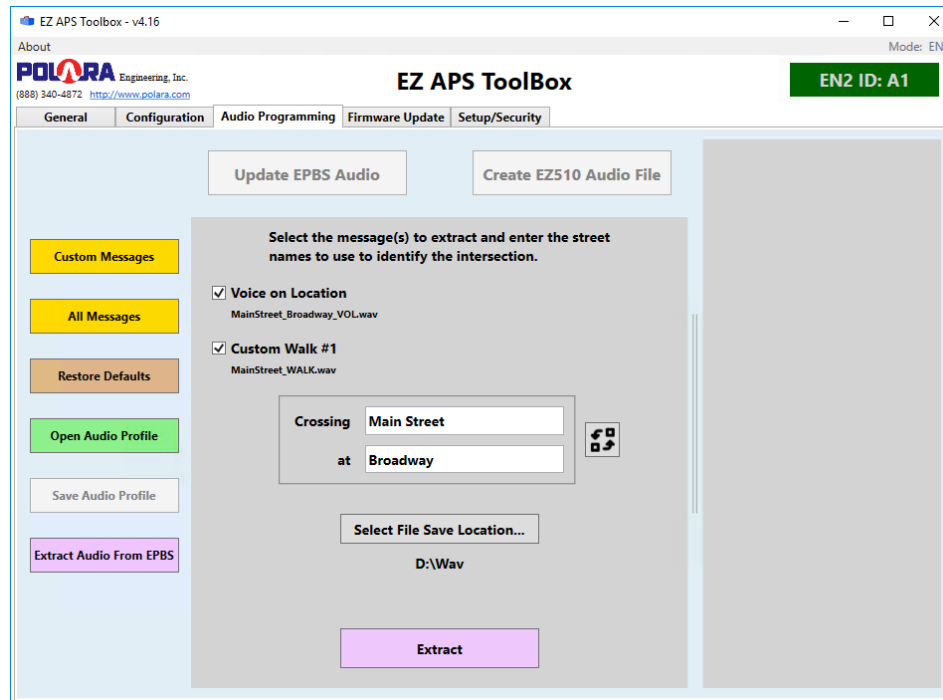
EZ APS Toolbox - v4.16

About

Mode: EN

POLARA Engineering, Inc.
(888) 340-4872 http://www.polara.com

EZ APS ToolBox

EN2 ID: A1

General
Configuration
Audio Programming
Firmware Update
Setup/Security

Update EPBS Audio

Create EZ510 Audio File

Custom Messages

All Messages

Restore Defaults

Open Audio Profile

Save Audio Profile

Extract Audio From EPBS

Select the message(s) to extract and enter the street names to use to identify the intersection.

☑ Voice on Location
MainStreet_Broadway_VOL.wav

☑ Custom Walk #1
MainStreet_WALK.wav

Crossing Main Street

at Broadway

Select File Save Location...

D:\Wav

Extract